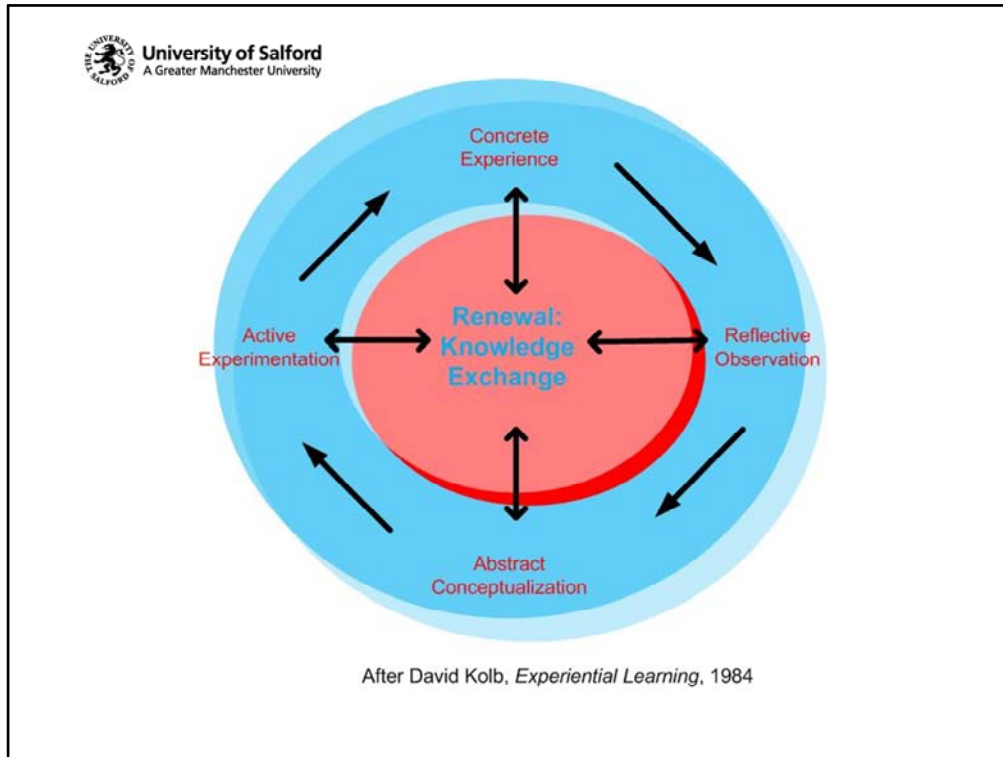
THE UNIVERSITY OF SALFORD

University of Salford
A Greater Manchester University

Concrete Experience

Active Experimentation

Renewal: Knowledge Exchange

Reflective Observation

Abstract Conceptualization

After David Kolb, Experiential Learning, 1984